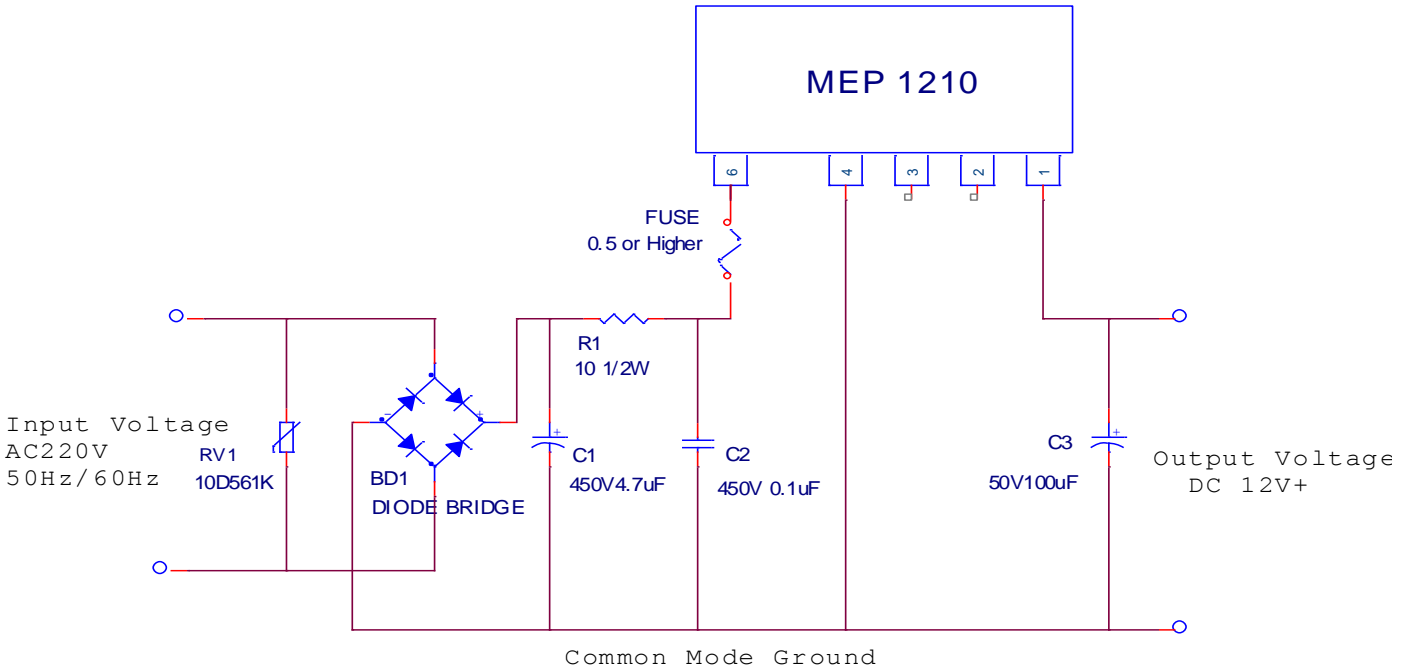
MEP 1210

6
4
3
2
1

FUSE
0.5 or Higher

R1
10 1/2W

Input Voltage
AC220V
50Hz/60Hz

RV1
10D561K

BD1
DIODE BRIDGE

C1
450V4.7uF

C2
450V 0.1uF

C3
50V100uF

Output Voltage
DC 12V+

Common Mode Ground